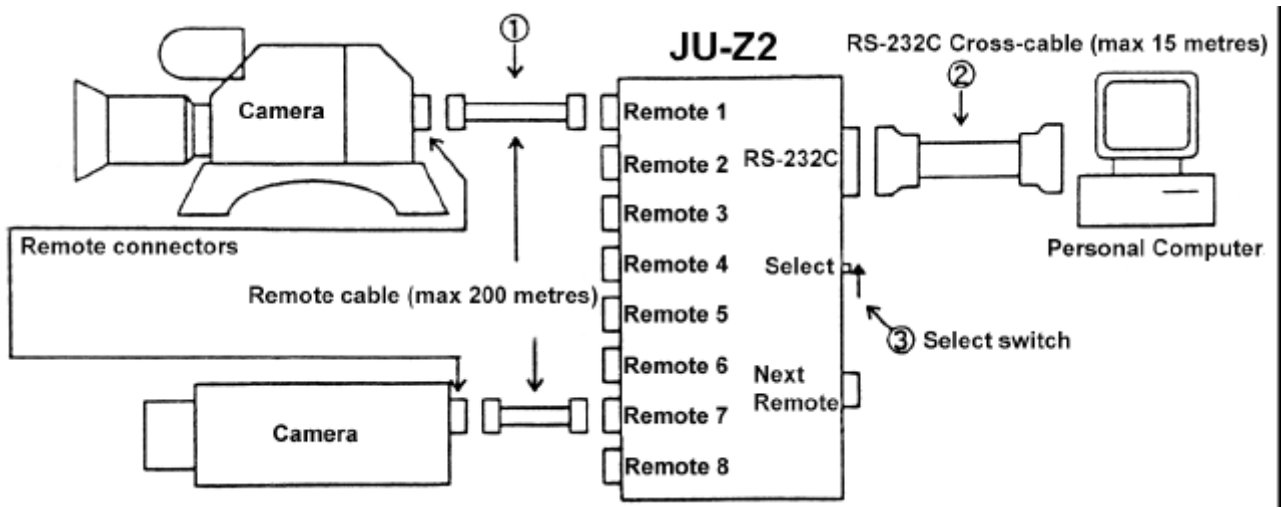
①

JU-Z2

RS-232C Cross-cable (max 15 metres)

②

Camera

Remote 1

Remote 2

RS-232C

Remote 3

Remote connectors

Remote 4

Select

Personal Computer

Remote cable (max 200 metres)

Remote 5

③ Select switch

Remote 6

Next Remote

Camera

Remote 7

Remote 8